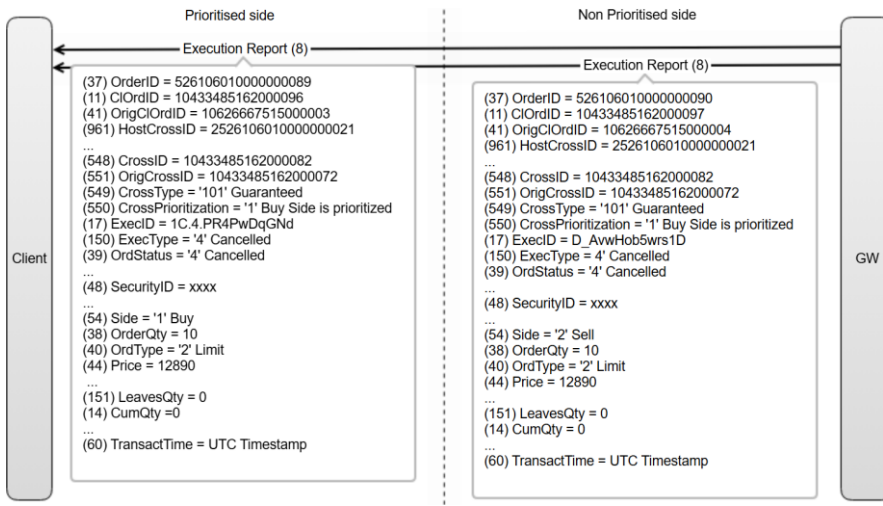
Prioritised side

Non Prioritised side

Client

GW

Execution Report (8)

Execution Report (8)

(37) OrderID = 526106010000000089
(11) ClOrdID = 10433485162000096
(41) OrigClOrdID = 10626667515000003
(961) HostCrossID = 2526106010000000021
...
(548) CrossID = 10433485162000082
(551) OrigCrossID = 10433485162000072
(549) CrossType = '101' Guaranteed
(550) CrossPrioritization = '1' Buy Side is prioritized
(17) ExecID = 1C.4.PR4PwDqGNd
(150) ExecType = '4' Cancelled
(39) OrdStatus = '4' Cancelled
...
(48) SecurityID = xxxx
...
(54) Side = '1' Buy
(38) OrderQty = 10
(40) OrdType = '2' Limit
(44) Price = 12890
...
(151) LeavesQty = 0
(14) CumQty =0
...
(60) TransactTime = UTC Timestamp

(37) OrderID = 526106010000000090
(11) ClOrdID = 10433485162000097
(41) OrigClOrdID = 10626667515000004
(961) HostCrossID = 2526106010000000021
...
(548) CrossID = 10433485162000082
(551) OrigCrossID = 10433485162000072
(549) CrossType = '101' Guaranteed
(550) CrossPrioritization = '1' Buy Side is prioritized
(17) ExecID = D_AvwHob5wrs1D
(150) ExecType = 4' Cancelled
(39) OrdStatus = '4' Cancelled
...
(48) SecurityID = xxxx
...
(54) Side = '2' Sell
(38) OrderQty = 10
(40) OrdType = '2' Limit
(44) Price = 12890
...
(151) LeavesQty = 0
(14) CumQty = 0
...
(60) TransactTime = UTC Timestamp